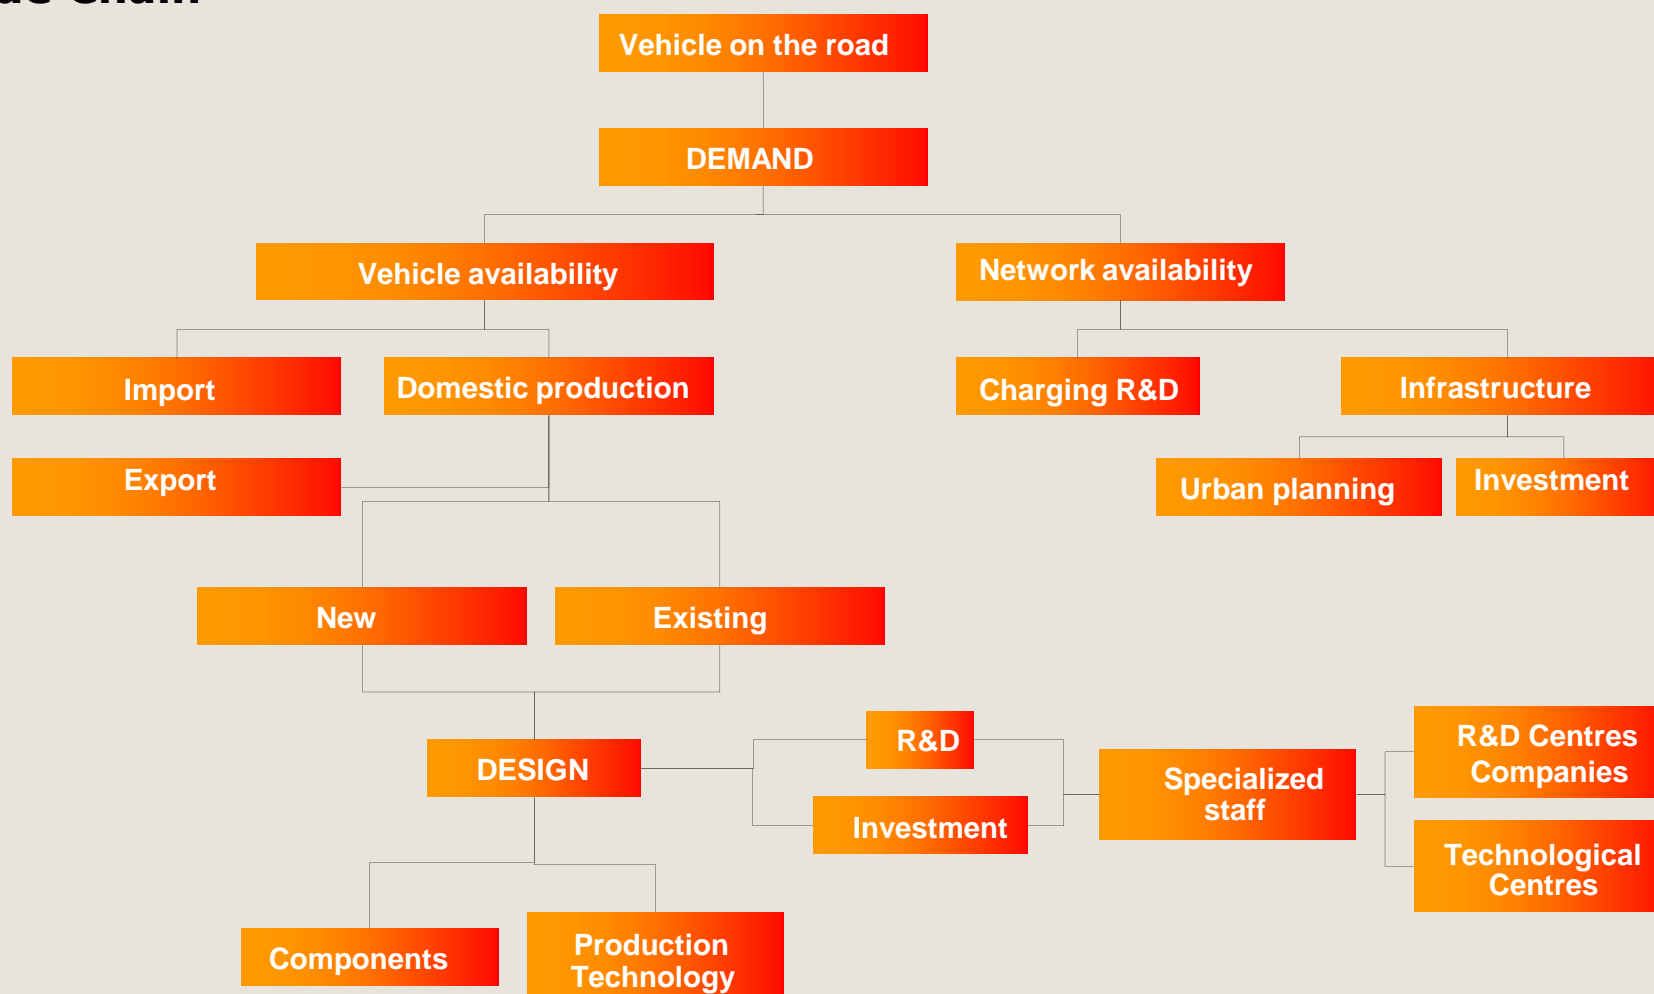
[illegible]

Vehicle on the road

DEMAND

Vehicle availability

Network availability

Import

Domestic production

Charging R&D

Infrastructure

Export

Urban planning

Investment

New

Existing

R&D

R&D Centres Companies

DESIGN

Specialized staff

Investment

Technological Centres

Components

Production Technology